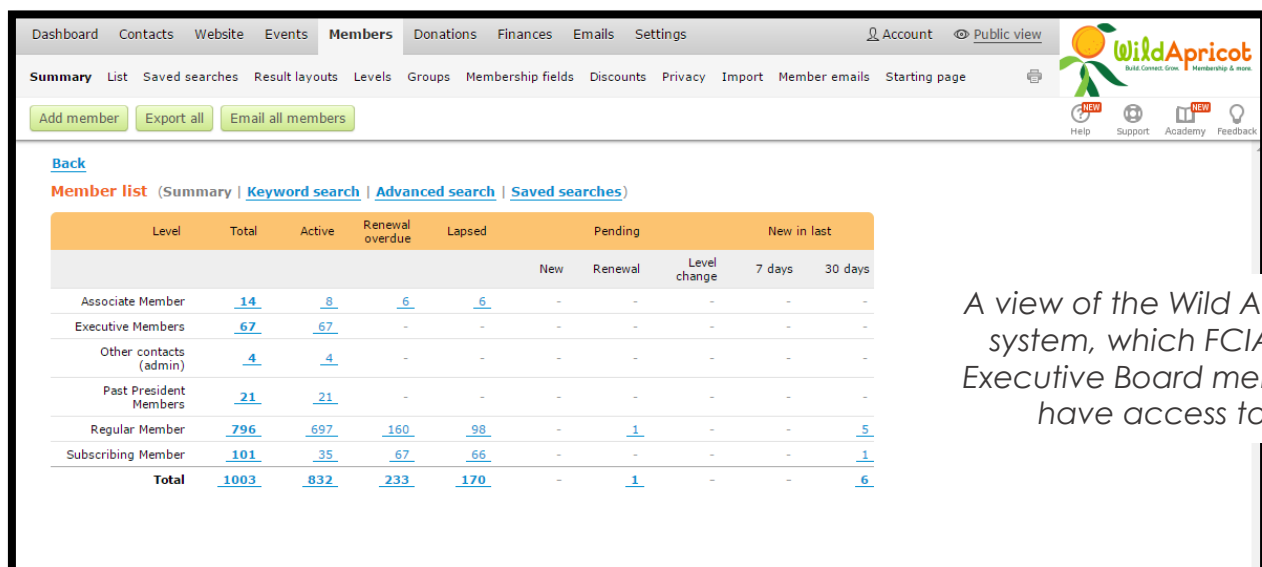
Dashboard Contacts Website Events Members Donations Finances Emails Settings Account Public view

WildApricot Build. Connect. Grow. Membership & more.

Summary List Saved searches Result layouts Levels Groups Membership fields Discounts Privacy Import Member emails Starting page

Add member Export all Email all members

NEW Help Support NEW Academy Feedback

Back

Member list (Summary | Keyword search | Advanced search | Saved searches)

| Level | Total | Active | Renewal overdue | Lapsed | Pending New | Pending Renewal | Pending Level change | New in last 7 days | New in last 30 days |
|---|---|---|---|---|---|---|---|---|---|
| Associate Member | 14 | 8 | 6 | 6 | - | - | - | - | - |
| Executive Members | 67 | 67 | - | - | - | - | - | - | - |
| Other contacts (admin) | 4 | 4 | - | - | - | - | - | - | - |
| Past President Members | 21 | 21 | - | - | - | - | - | - | - |
| Regular Member | 796 | 697 | 160 | 98 | - | 1 | - | - | 5 |
| Subscribing Member | 101 | 35 | 67 | 66 | - | - | - | - | 1 |
| Total | 1003 | 832 | 233 | 170 | - | 1 | - | - | 6 |

A view of the Wild A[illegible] system, which FCI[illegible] Executive Board me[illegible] have access to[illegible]